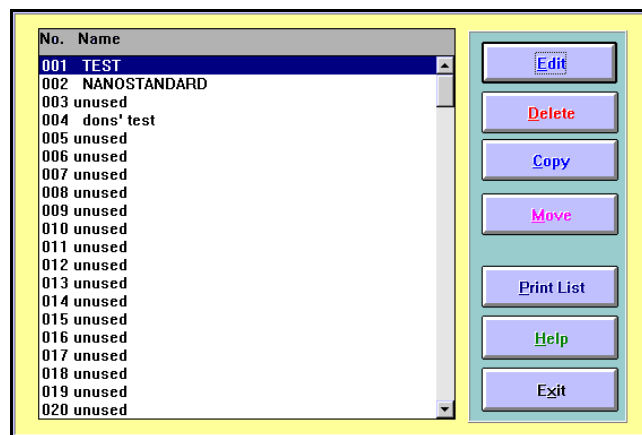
| No. | Name |
|---|---|
| 001 | TEST |
| 002 | NANOSTANDARD |
| 003 | unused |
| 004 | dons' test |
| 005 | unused |
| 006 | unused |
| 007 | unused |
| 008 | unused |
| 009 | unused |
| 010 | unused |
| 011 | unused |
| 012 | unused |
| 013 | unused |
| 014 | unused |
| 015 | unused |
| 016 | unused |
| 017 | unused |
| 018 | unused |
| 019 | unused |
| 020 | unused |

Edit

Delete

Copy

Move

Print List

Help

Exit